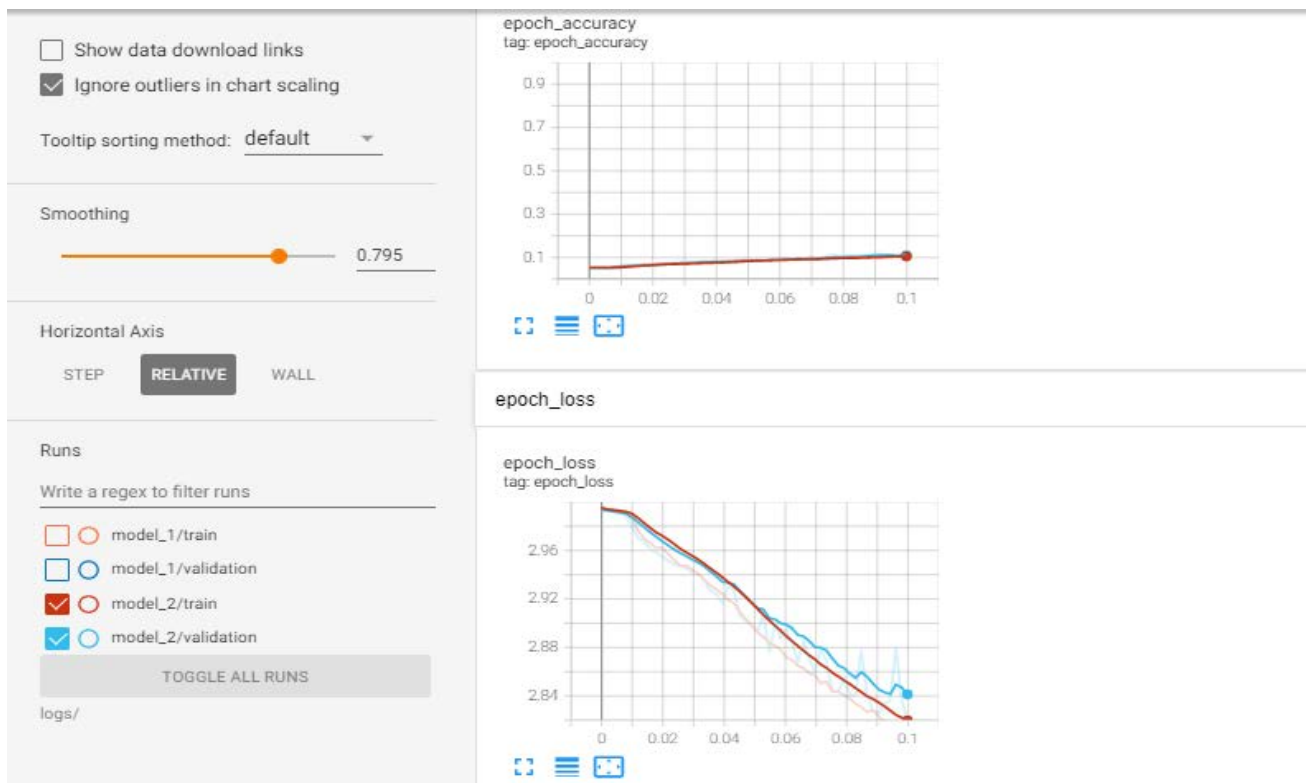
Show data download links

Ignore outliers in chart scaling

Tooltip sorting method: default

Smoothing

0.795

Horizontal Axis

STEP RELATIVE WALL

Runs

Write a regex to filter runs

model_1/train

model_1/validation

model_2/train

model_2/validation

TOGGLE ALL RUNS

logs/

epoch_accuracy
tag: epoch_accuracy

0.9
0.7
0.5
0.3
0.1

0 0.02 0.04 0.06 0.08 0.1

epoch_loss

epoch_loss
tag: epoch_loss

2.96
2.92
2.88
2.84

0 0.02 0.04 0.06 0.08 0.1